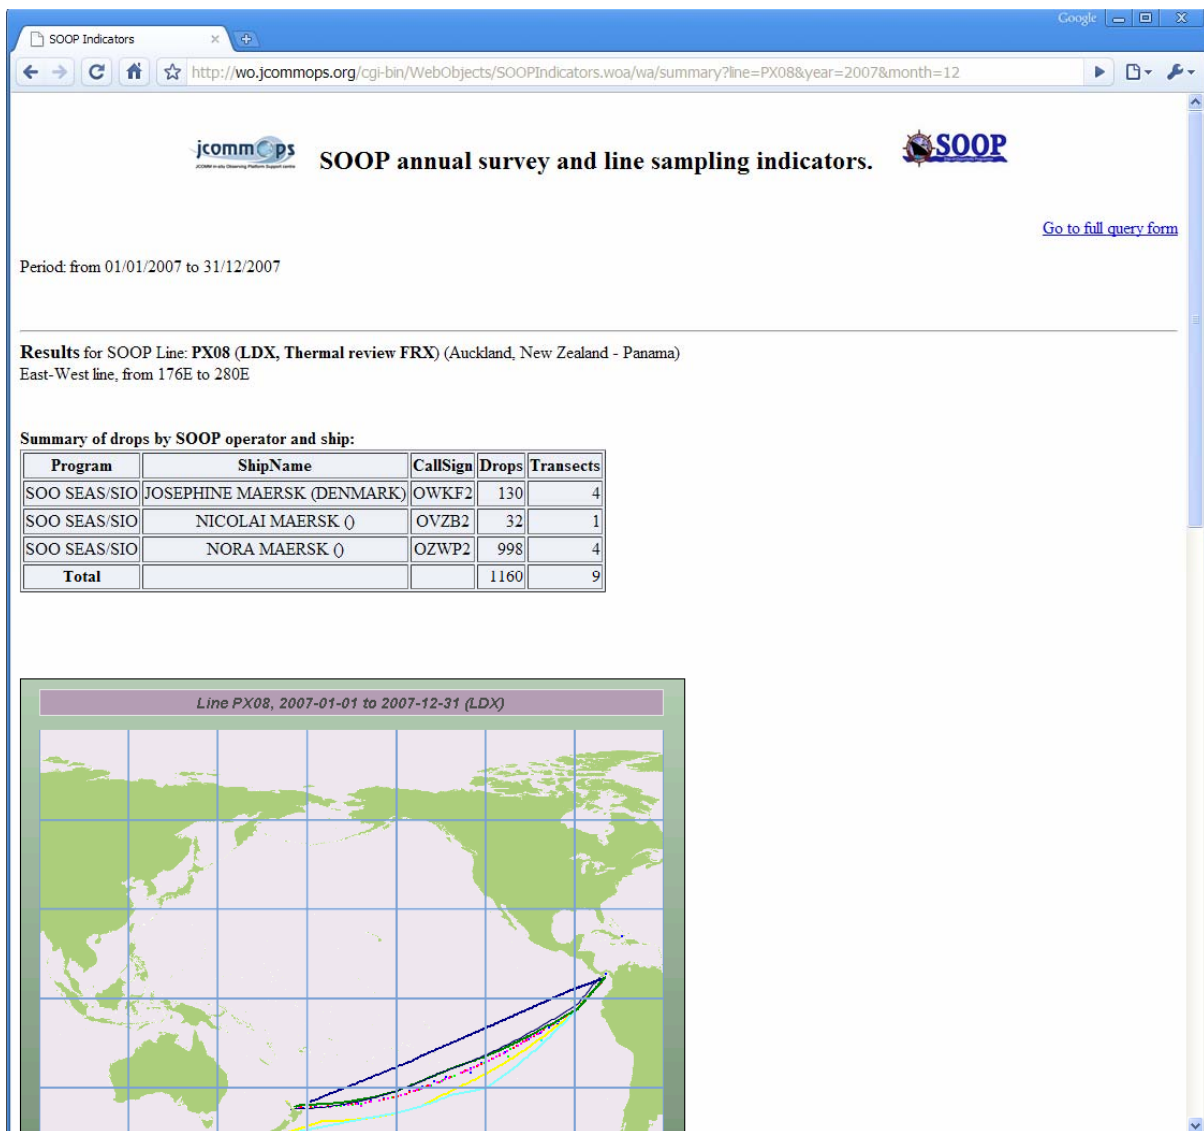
Google

SOOP Indicators

http://wo.jcommops.org/cgi-bin/WebObjects/SOOPIndicators.woa/wa/summary?line=PX08&year=2007&month=12

jcommops

SOOP annual survey and line sampling indicators.

SOOP

Go to full query form

Period: from 01/01/2007 to 31/12/2007

Results for SOOP Line: PX08 (LDX, Thermal review FRX) (Auckland, New Zealand - Panama)
East-West line, from 176E to 280E

Summary of drops by SOOP operator and ship:

| Program | ShipName | CallSign | Drops | Transects |
|---|---|---|---|---|
| SOO SEAS/SIO | JOSEPHINE MAERSK (DENMARK) | OWKF2 | 130 | 4 |
| SOO SEAS/SIO | NICOLAI MAERSK () | OVZB2 | 32 | 1 |
| SOO SEAS/SIO | NORA MAERSK () | OZWP2 | 998 | 4 |
| Total | | | 1160 | 9 |

Line PX08, 2007-01-01 to 2007-12-31 (LDX)